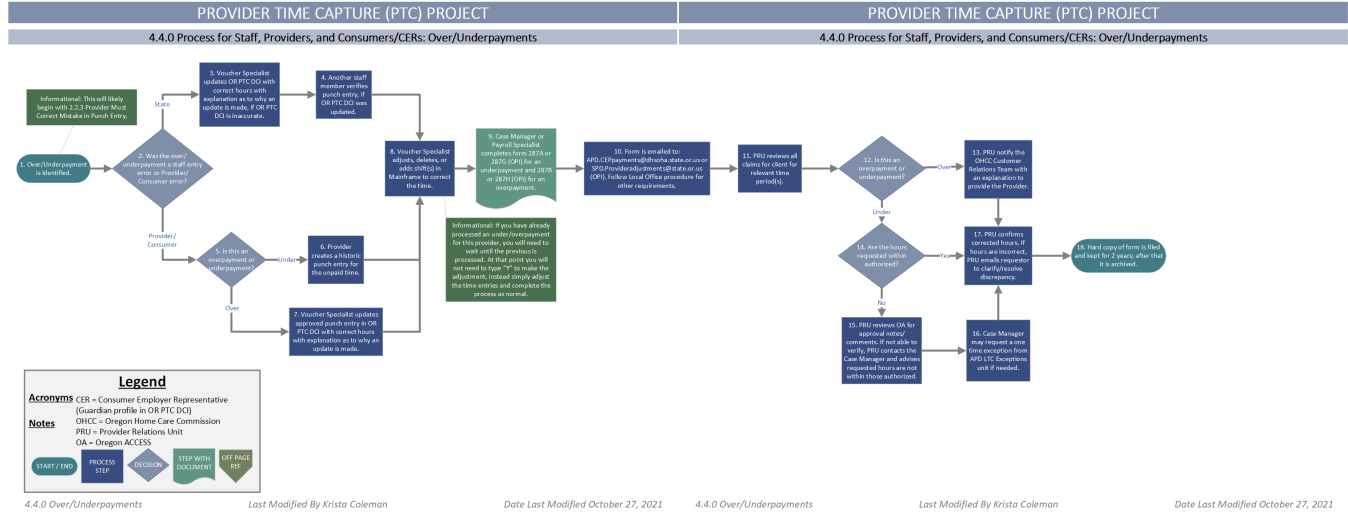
PROVIDER TIME CAPTURE (PTC) PROJECT

4.4.0 Process for Staff, Providers, and Consumers/CERs: Over/Underpayments

PROVIDER TIME CAPTURE (PTC) PROJECT

4.4.0 Process for Staff, Providers, and Consumers/CERs: Over/Underpayments

Informational: This will likely begin with 2.2.3 Provider Must Correct Mistake in Punch Entry.

1. Over/Underpayment is identified.

2. Was the over/ underpayment a staff entry error or Provider/ Consumer error?

State

3. Voucher Specialist updates OR PTC DCI with correct hours with explanation as to why an update is made, if OR PTC DCI is inaccurate.

4. Another staff member verifies punch entry, if OR PTC DCI was updated.

Provider/ Consumer

5. Is this an overpayment or underpayment?

Under

6. Provider creates a historic punch entry for the unpaid time.

Over

7. Voucher Specialist updates approved punch entry in OR PTC DCI with correct hours with explanation as to why an update is made.

8. Voucher Specialist adjusts, deletes, or adds shift(s) in Mainframe to correct the time.

9. Case Manager or Payroll Specialist completes form 287A or 287G (OPI) for an underpayment and 287B or 287H (OPI) for an overpayment.

Informational: If you have already processed an under/overpayment for this provider, you will need to wait until the previous is processed. At that point you will not need to type "Y" to make the adjustment, instead simply adjust the time entries and complete the process as normal.

10. Form is emailed to: APD.CEPpayments@dhsoha.state.or.us or SPD.Provideradjustments@state.or.us (OPI). Follow Local Office procedure for other requirements.

11. PRU reviews all claims for client for relevant time period(s).

12. Is this an overpayment or underpayment?

Over

13. PRU notify the OHCC Customer Relations Team with an explanation to provide the Provider.

Under

14. Are the hours requested within authorized?

Yes

17. PRU confirms corrected hours. If hours are incorrect, PRU emails requestor to clarify/resolve discrepancy.

18. Hard copy of form is filed and kept for 2 years; after that it is archived.

No

15. PRU reviews OA for approval notes/ comments. If not able to verify, PRU contacts the Case Manager and advises requested hours are not within those authorized.

16. Case Manager may request a one time exception from APD LTC Exceptions unit if needed.

Legend

Acronyms CER = Consumer Employer Representative (Guardian profile in OR PTC DCI)

Notes OHCC = Oregon Home Care Commission
PRU = Provider Relations Unit
OA = Oregon ACCESS

START / END PROCESS STEP DECISION STEP WITH DOCUMENT OFF PAGE REF

4.4.0 Over/Underpayments Last Modified By Krista Coleman Date Last Modified October 27, 2021 4.4.0 Over/Underpayments Last Modified By Krista Coleman Date Last Modified October 27, 2021